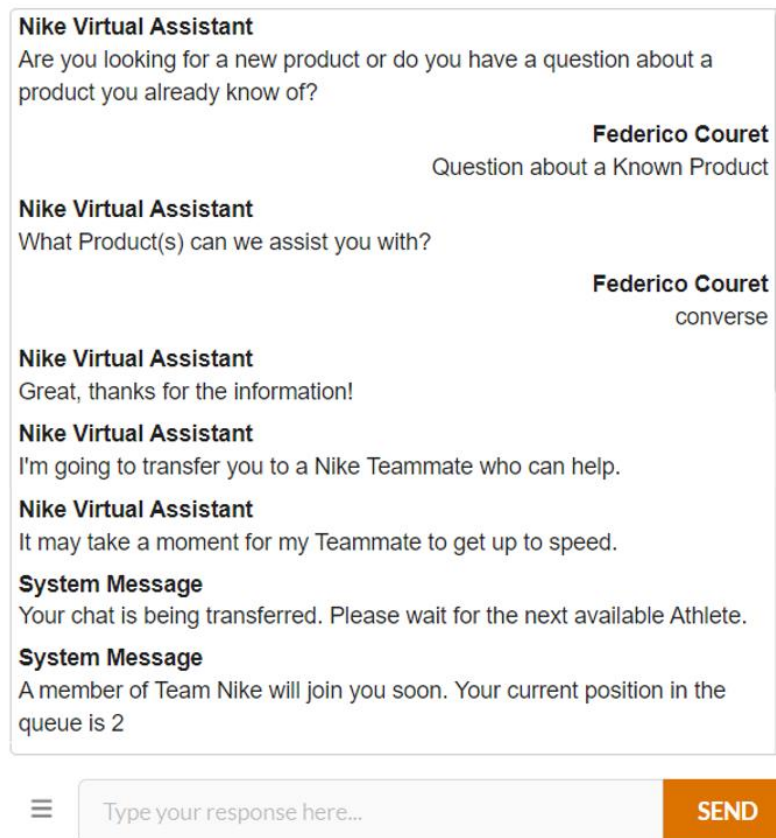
Nike Virtual Assistant
Are you looking for a new product or do you have a question about a product you already know of?

Federico Couret
Question about a Known Product

Nike Virtual Assistant
What Product(s) can we assist you with?

Federico Couret
converse

Nike Virtual Assistant
Great, thanks for the information!

Nike Virtual Assistant
I'm going to transfer you to a Nike Teammate who can help.

Nike Virtual Assistant
It may take a moment for my Teammate to get up to speed.

System Message
Your chat is being transferred. Please wait for the next available Athlete.

System Message
A member of Team Nike will join you soon. Your current position in the queue is 2

Type your response here...

SEND